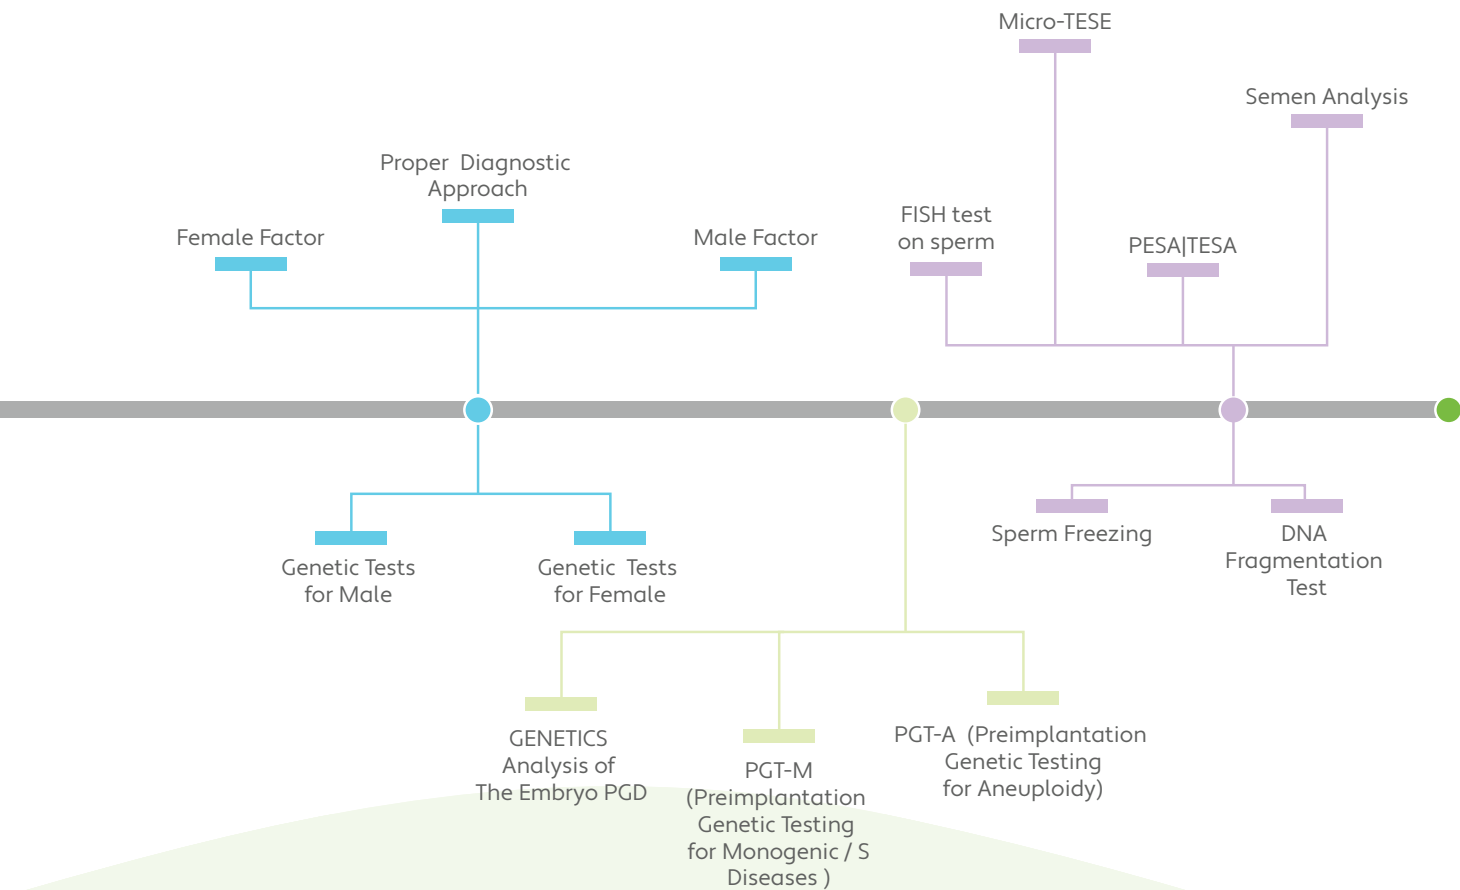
Micro-TESE

Semen Analysis

Proper Diagnostic Approach

FISH test on sperm

Female Factor

Male Factor

PESA|TESA

Sperm Freezing

DNA Fragmentation Test

Genetic Tests for Male

Genetic Tests for Female

GENETICS Analysis of The Embryo PGD

PGT-M (Preimplantation Genetic Testing for Monogenic / S Diseases )

PGT-A (Preimplantation Genetic Testing for Aneuploidy)